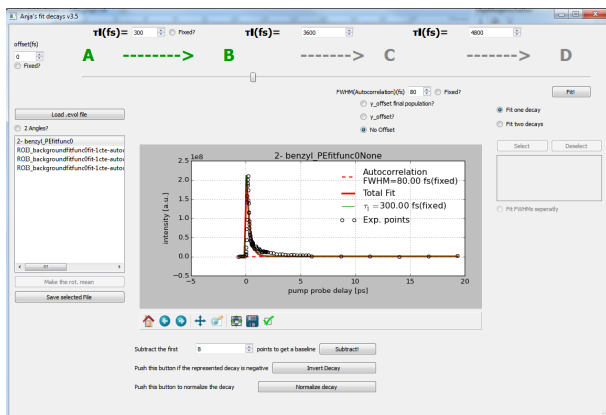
Anja's fit decays v3.5

τ1(fs)= 300 Fixed?
τ1(fs)= 3600
τ1(fs)= 4800

offset(fs)
0
Fixed?

A --------> B --------> C --------> D

FWHM(Autocorrelation)(fs) 80 Fixed?
Fit!
y_offset final population?
y_offset?
No Offset
Fit one decay
Fit two decays
Select
Deselect
Fit FWHMs seperatly

Load .evol file
2 Angles?
2- benzyl_PEfitfunc0
ROD_backgroundfitfunc0fit-1cte-autoc
ROD_backgroundfitfunc0fit-1cte-autoc
ROD_backgroundfitfunc0fit-1cte-autoc
Make the rot. mean
Save selected File

2- benzyl_PEfitfunc0None
1e8
2.5
2.0
1.5
1.0
0.5
0.0
−0.5
intensity [a.u.]
−5 0 5 10 15 20
pump probe delay [ps]
Autocorrelation FWHM=80.00 fs(fixed)
Total Fit
$\tau_1$ =300.00 fs(fixed)
Exp. points

Subtract the first 8 points to get a baseline Subtract!
Push this button if the represented decay is negative Invert Decay
Push this button to normalize the decay Normalize decay